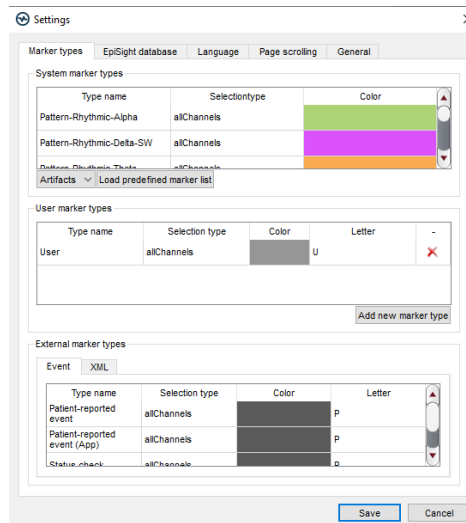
Settings

Marker types | EpiSight database | Language | Page scrolling | General

System marker types

| Type name | Selectiontype | Color |
|---|---|---|
| Pattern-Rhythmic-Alpha | allChannels | |
| Pattern-Rhythmic-Delta-SW | allChannels | |
| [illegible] | allChannels | |

Artifacts | Load predefined marker list

User marker types

| Type name | Selection type | Color | Letter | - |
|---|---|---|---|---|
| User | allChannels | | U | |

Add new marker type

External marker types

Event | XML

| Type name | Selection type | Color | Letter |
|---|---|---|---|
| Patient-reported event | allChannels | | P |
| Patient-reported event (App) | allChannels | | P |
| Status check | allChannels | | P |

Save | Cancel